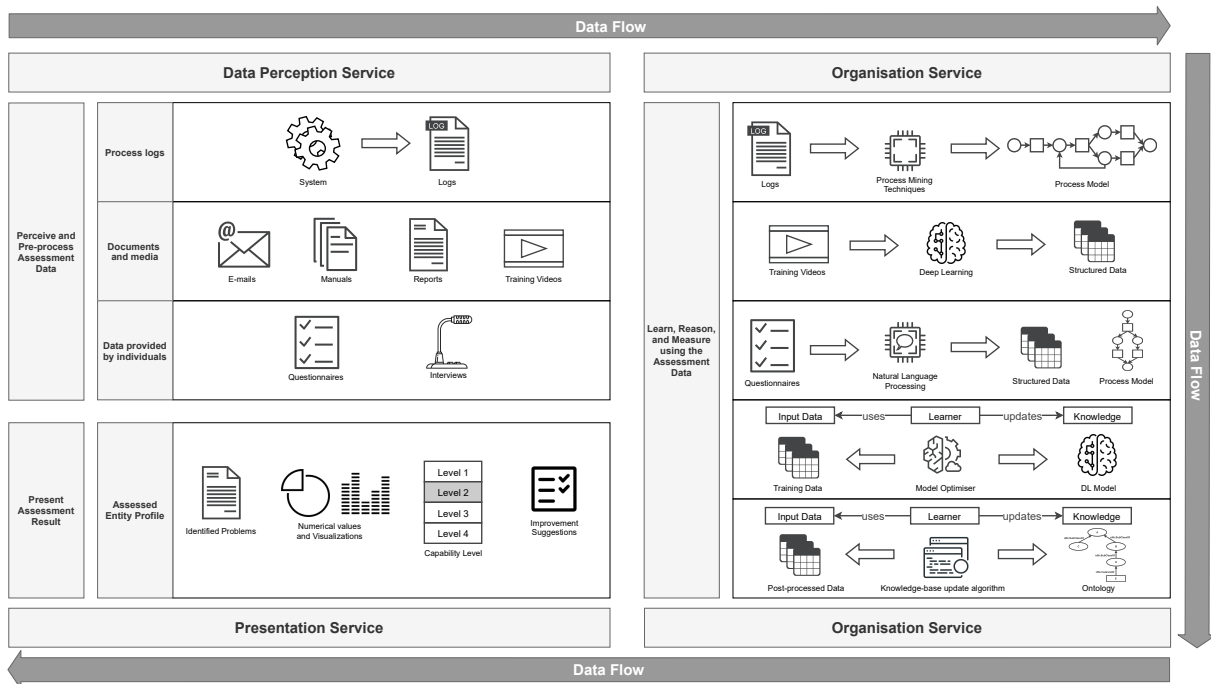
Data Flow

Data Perception Service

Perceive and Pre-process Assessment Data

Process logs

System

LOG

Logs

Documents and media

E-mails

Manuals

Reports

Training Videos

Data provided by individuals

Questionnaires

Interviews

Present Assessment Result

Assessed Entity Profile

Identified Problems

Numerical values and Visualizations

Level 1

Level 2

Level 3

Level 4

Capability Level

Improvement Suggestions

Presentation Service

Organisation Service

Learn, Reason, and Measure using the Assessment Data

LOG

Logs

Process Mining Techniques

Process Model

Training Videos

Deep Learning

Structured Data

Questionnaires

Natural Language Processing

Structured Data

Process Model

Input Data

uses

Learner

updates

Knowledge

Training Data

Model Optimiser

DL Model

Input Data

uses

Learner

updates

Knowledge

Post-processed Data

Knowledge-base update algorithm

Ontology

Organisation Service

Data Flow

Data Flow